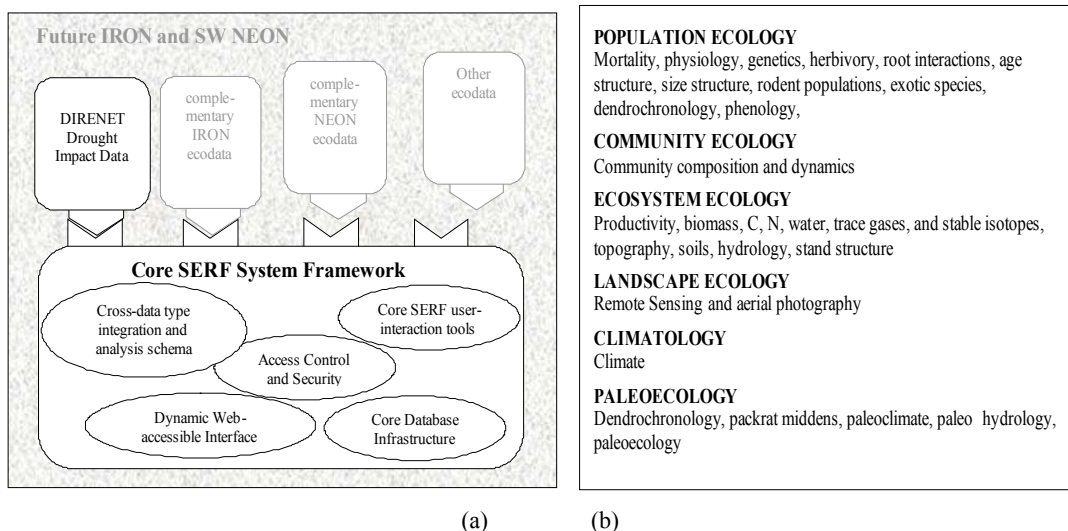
Future IRON and SW NEON

DIRENET Drought Impact Data

complementary IRON ecodata

complementary NEON ecodata

Other ecodata

Core SERF System Framework

Cross-data type integration and analysis schema

Core SERF user-interaction tools

Access Control and Security

Dynamic Web-accessible Interface

Core Database Infrastructure

POPULATION ECOLOGY
Mortality, physiology, genetics, herbivory, root interactions, age structure, size structure, rodent populations, exotic species, dendrochronology, phenology,

COMMUNITY ECOLOGY
Community composition and dynamics

ECOSYSTEM ECOLOGY
Productivity, biomass, C, N, water, trace gases, and stable isotopes, topography, soils, hydrology, stand structure

LANDSCAPE ECOLOGY
Remote Sensing and aerial photography

CLIMATOLOGY
Climate

PALEOECOLOGY
Dendrochronology, packrat middens, paleoclimate, paleo hydrology, paleoecology

(a) (b)